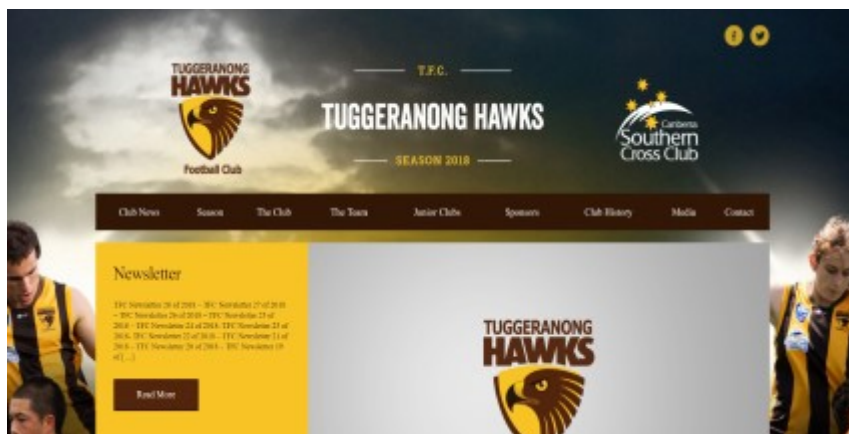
TUGGERANONG HAWKS
Football Club

T.F.C.
TUGGERANONG HAWKS
SEASON 2018

Canberra
Southern
Cross Club

Club News | Season | The Club | The Team | Junior Clubs | Sponsors | Club History | Media | Contact

Newsletter

TFC Newsletter 28 of 2018 – TFC Newsletter 27 of 2018 – TFC Newsletter 26 of 2018 – TFC Newsletter 25 of 2018 – TFC Newsletter 24 of 2018 TFC Newsletter 23 of 2018. TFC Newsletter 22 of 2018 – TFC Newsletter 21 of 2018 – TFC Newsletter 20 of 2018 – TFC Newsletter 19 of [...]

Read More

TUGGERANONG
HAWKS